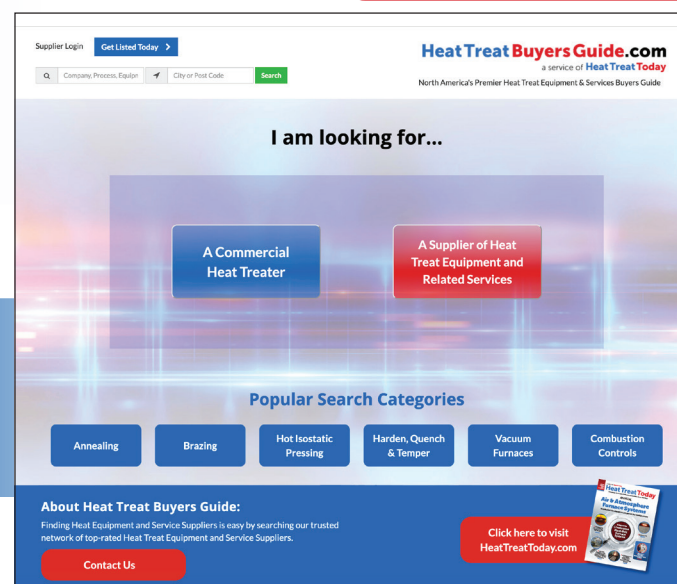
Supplier Login

Get Listed Today

Company, Process, Equipn

City or Post Code

Search

HeatTreatBuyersGuide.com

a service of Heat Treat Today

North America's Premier Heat Treat Equipment & Services Buyers Guide

I am looking for...

A Commercial Heat Treater

A Supplier of Heat Treat Equipment and Related Services

Popular Search Categories

Annealing

Brazing

Hot Isostatic Pressing

Harden, Quench & Temper

Vacuum Furnaces

Combustion Controls

About Heat Treat Buyers Guide:

Finding Heat Equipment and Service Suppliers is easy by searching our trusted network of top-rated Heat Treat Equipment and Service Suppliers.

Contact Us

Click here to visit HeatTreatToday.com

Heat Treat Today

Air & Atmosphere Furnace Systems